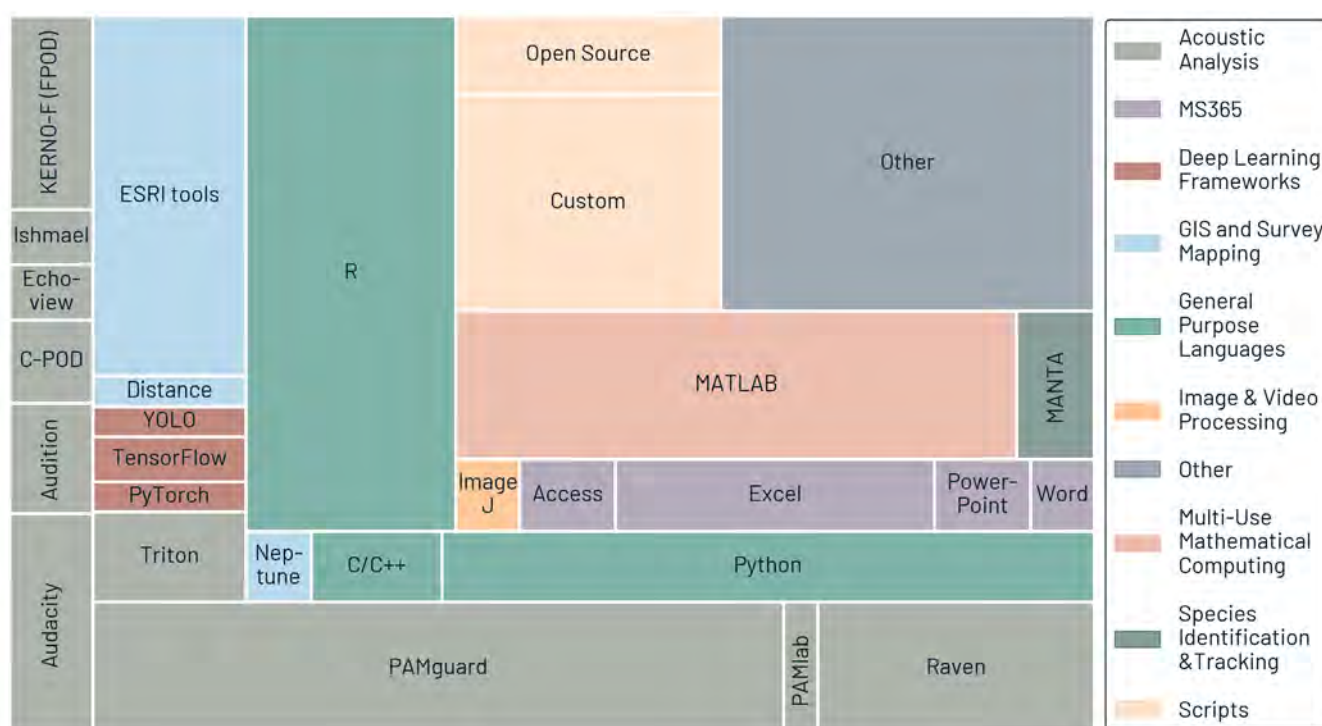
KERNO-F (FPOD)

Ishmael

Echoview

C-POD

Audition

Audacity

ESRI tools

Distance

YOLO

TensorFlow

PyTorch

Triton

R

Neptune

C/C++

Open Source

Custom

Other

MATLAB

MANTA

Image J

Access

Excel

PowerPoint

Word

Python

PAMguard

PAMlab

Raven

Acoustic Analysis

MS365

Deep Learning Frameworks

GIS and Survey Mapping

General Purpose Languages

Image & Video Processing

Other

Multi-Use Mathematical Computing

Species Identification &Tracking

Scripts